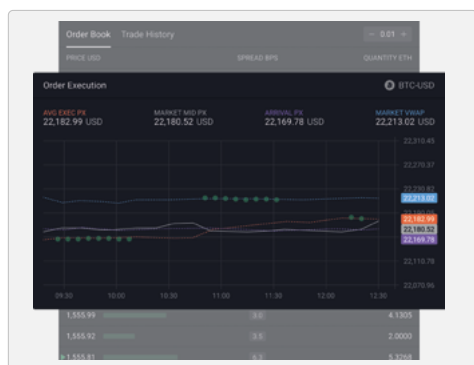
Order Book Trade History

- 0.01 +

PRICE USD SPREAD BPS QUANTITY ETH

Order Execution

BTC-USD

AVG EXEC PX
22,182.99 USD

MARKET MID PX
22,180.52 USD

ARRIVAL PX
22,169.78 USD

MARKET VWAP
22,213.02 USD

22,310.45
22,270.37
22,230.82
22,213.02
22,182.99
22,180.52
22,169.78
22,110.78
22,070.96

09:30 10:00 10:30 11:00 11:30 12:00 12:30

1,555.99 3.0 4.1305
1,555.92 3.5 2.0000
1,555.81 6.3 5.3268